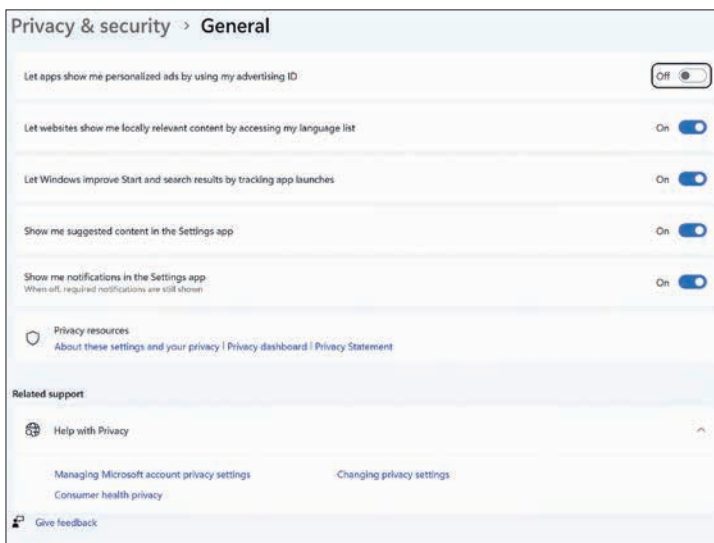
Privacy & security > General

Let apps show me personalized ads by using my advertising ID

Off

Let websites show me locally relevant content by accessing my language list

On

Let Windows improve Start and search results by tracking app launches

On

Show me suggested content in the Settings app

On

Show me notifications in the Settings app
When off, required notifications are still shown

On

Privacy resources
About these settings and your privacy | Privacy dashboard | Privacy Statement

Related support

Help with Privacy

Managing Microsoft account privacy settings

Changing privacy settings

Consumer health privacy

Give feedback